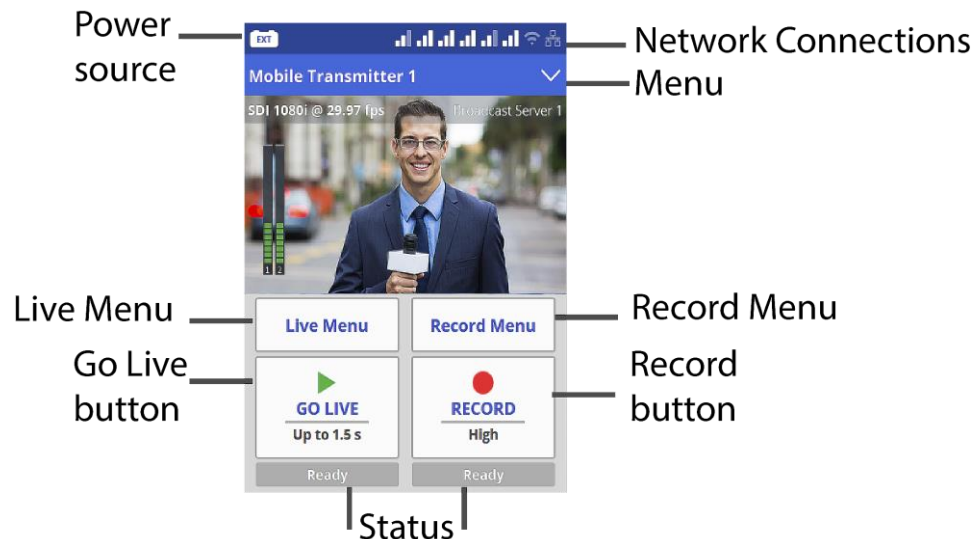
Power source

EXT

Network Connections

Mobile Transmitter 1

Menu

SDI 1080i @ 29.97 fps

Broadcast Server 1

1 2

Live Menu

Live Menu

Record Menu

Record Menu

Go Live button

GO LIVE

Up to 1.5 s

RECORD

High

Record button

Ready

Ready

Status